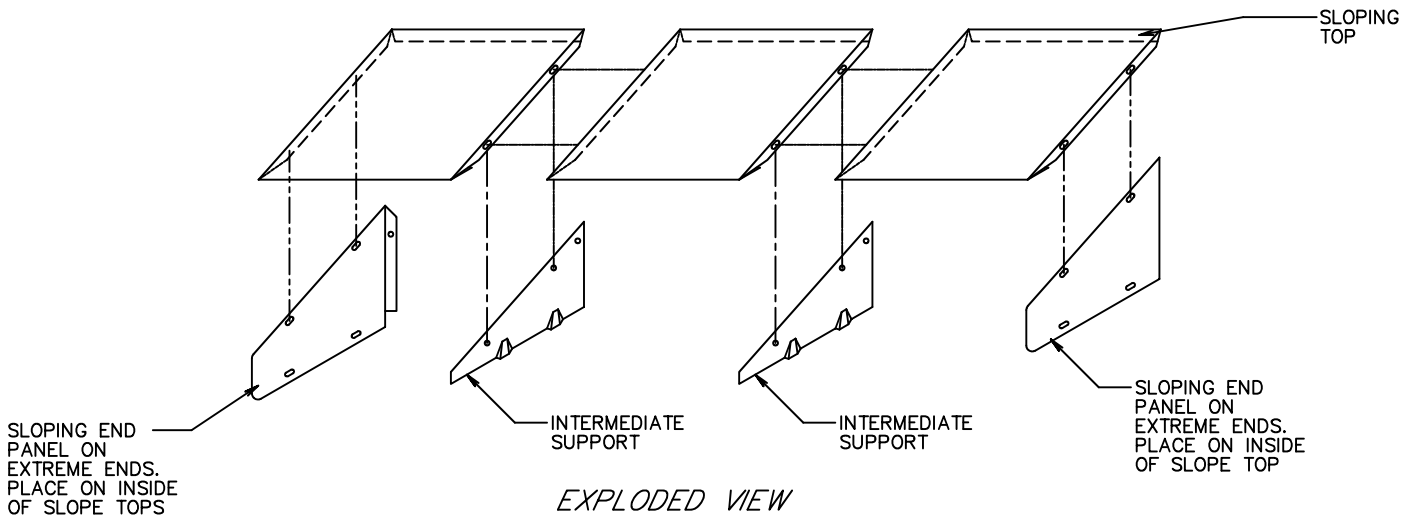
SLOPING TOP

SLOPING END PANEL ON EXTREME ENDS. PLACE ON INSIDE OF SLOPE TOPS

INTERMEDIATE SUPPORT

INTERMEDIATE SUPPORT

SLOPING END PANEL ON EXTREME ENDS. PLACE ON INSIDE OF SLOPE TOP

EXPLODED VIEW